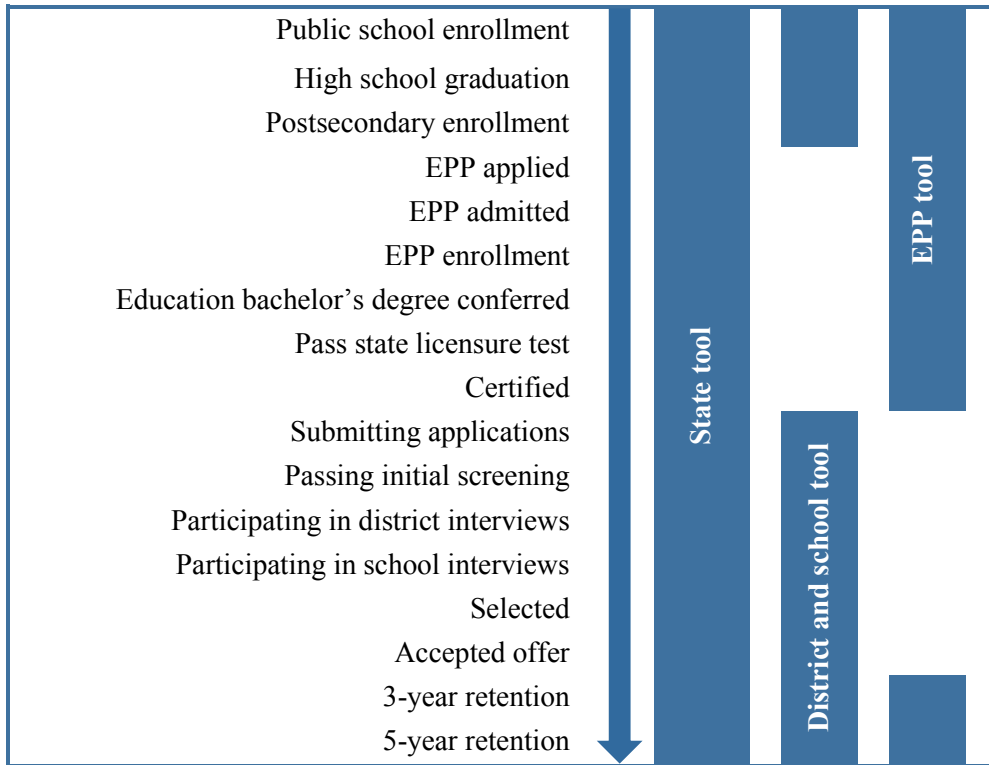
Public school enrollment
High school graduation
Postsecondary enrollment
EPP applied
EPP admitted
EPP enrollment
Education bachelor’s degree conferred
Pass state licensure test
Certified
Submitting applications
Passing initial screening
Participating in district interviews
Participating in school interviews
Selected
Accepted offer
3-year retention
5-year retention

State tool

District and school tool

EPP tool